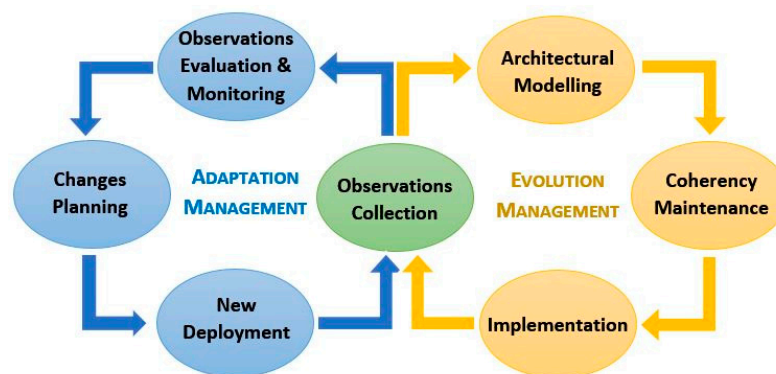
Observations Evaluation & Monitoring

Architectural Modelling

Changes Planning

ADAPTATION MANAGEMENT

Observations Collection

EVOLUTION MANAGEMENT

Coherency Maintenance

New Deployment

Implementation